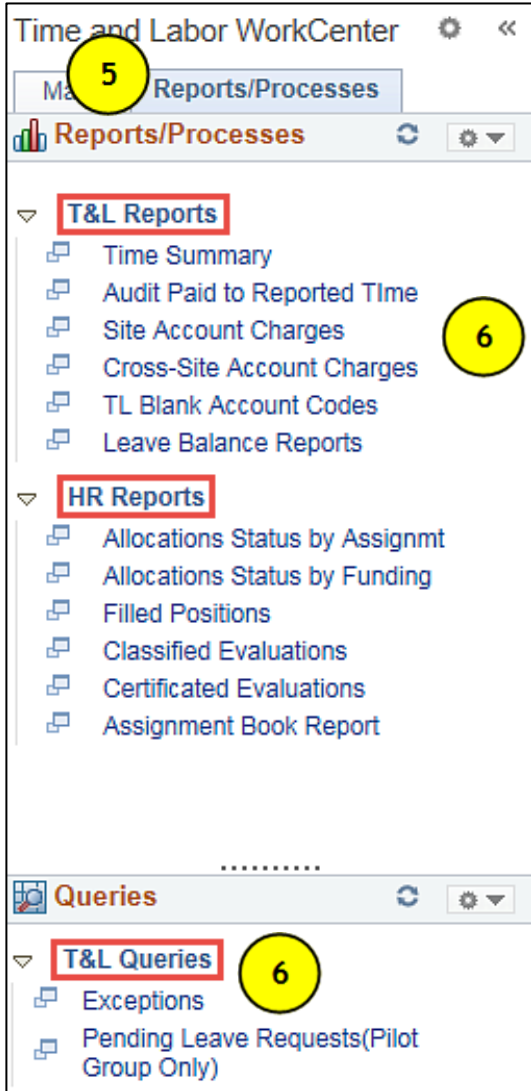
Time and Labor WorkCenter

Ma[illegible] 5 Reports/Processes

Reports/Processes

T&L Reports
Time Summary
Audit Paid to Reported TIme
Site Account Charges
Cross-Site Account Charges
TL Blank Account Codes
Leave Balance Reports

6

HR Reports
Allocations Status by Assignmt
Allocations Status by Funding
Filled Positions
Classified Evaluations
Certificated Evaluations
Assignment Book Report

Queries

T&L Queries
6
Exceptions
Pending Leave Requests(Pilot Group Only)